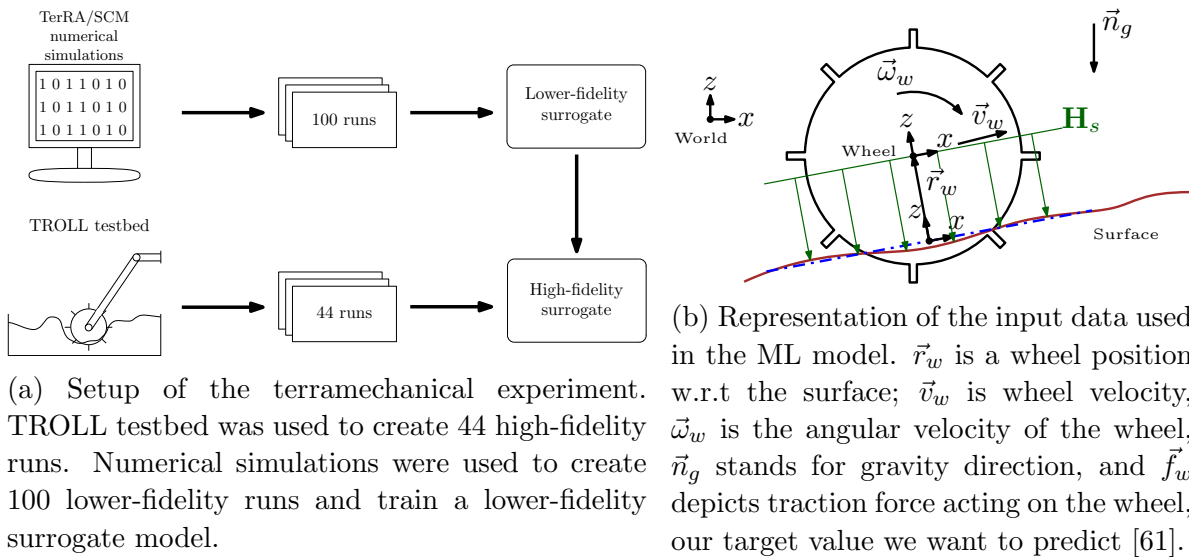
TerRA/SCM numerical simulations

1 0 1 1 0 1 0
1 0 1 1 0 1 0
1 0 1 1 0 1 0

100 runs

Lower-fidelity surrogate

TROLL testbed

44 runs

High-fidelity surrogate

(a) Setup of the terramechanical experiment. TROLL testbed was used to create 44 high-fidelity runs. Numerical simulations were used to create 100 lower-fidelity runs and train a lower-fidelity surrogate model.

$\vec{n}_g$

$z$

$x$

World

$\vec{\omega}_w$

$\vec{v}_w$

$\mathbf{H}_s$

$z$

$x$

Wheel

$\vec{r}_w$

$z$

$x$

Surface

(b) Representation of the input data used in the ML model. $\vec{r}_w$ is a wheel position w.r.t the surface; $\vec{v}_w$ is wheel velocity, $\vec{\omega}_w$ is the angular velocity of the wheel, $\vec{n}_g$ stands for gravity direction, and $\vec{f}_w$ depicts traction force acting on the wheel, our target value we want to predict [61].